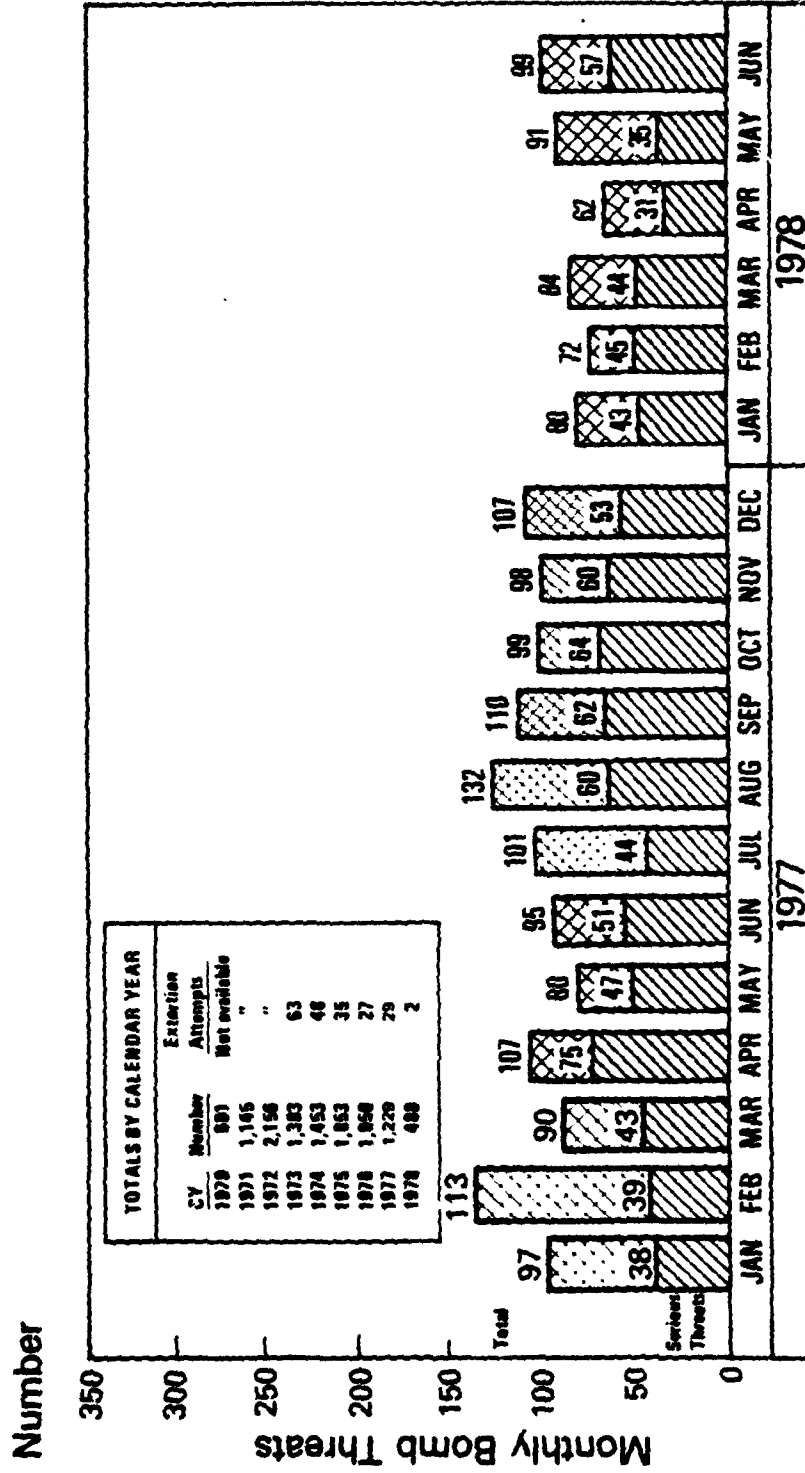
Number

Monthly Bomb Threats

350
300
250
200
150
100
50
0

Total
Serious Threats

TOTALS BY CALENDAR YEAR

| CY | Number | Extortion Attempts |
|---|---|---|
| 1970 | 981 | Not available |
| 1971 | 1,145 | " |
| 1972 | 2,156 | " |
| 1973 | 1,383 | 63 |
| 1974 | 1,453 | 48 |
| 1975 | 1,853 | 35 |
| 1976 | 1,050 | 27 |
| 1977 | 1,229 | 29 |
| 1978 | 488 | 2 |

97 38 JAN
113 39 FEB
90 43 MAR
107 75 APR
80 47 MAY
95 51 JUN
101 44 JUL
132 60 AUG
110 62 SEP
99 64 OCT
98 60 NOV
107 53 DEC
1977

80 43 JAN
72 45 FEB
84 44 MAR
62 31 APR
91 35 MAY
99 57 JUN
1978